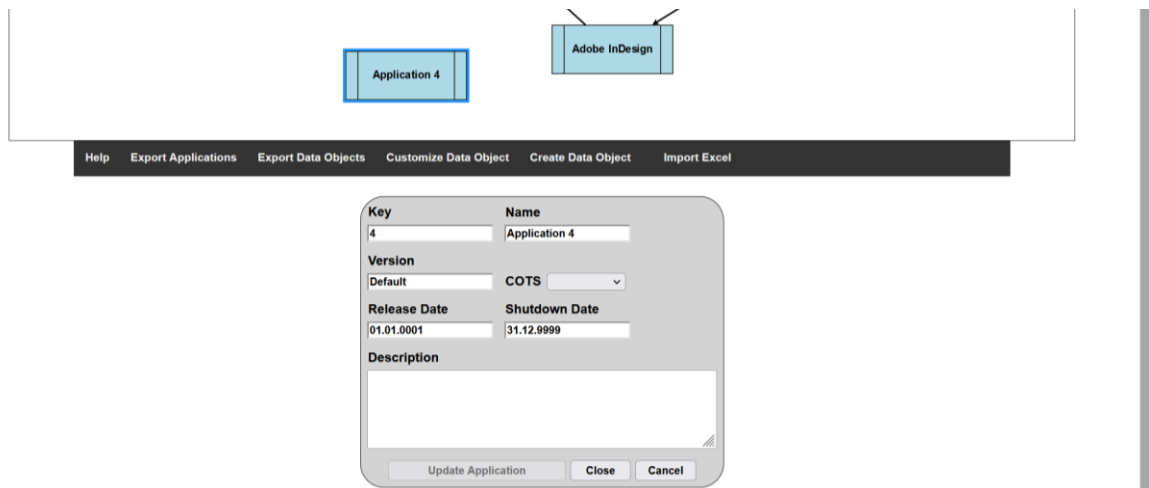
Adobe InDesign

Application 4

Help Export Applications Export Data Objects Customize Data Object Create Data Object Import Excel

Key
4

Name
Application 4

Version
Default

COTS

Release Date
01.01.0001

Shutdown Date
31.12.9999

Description

Update Application Close Cancel